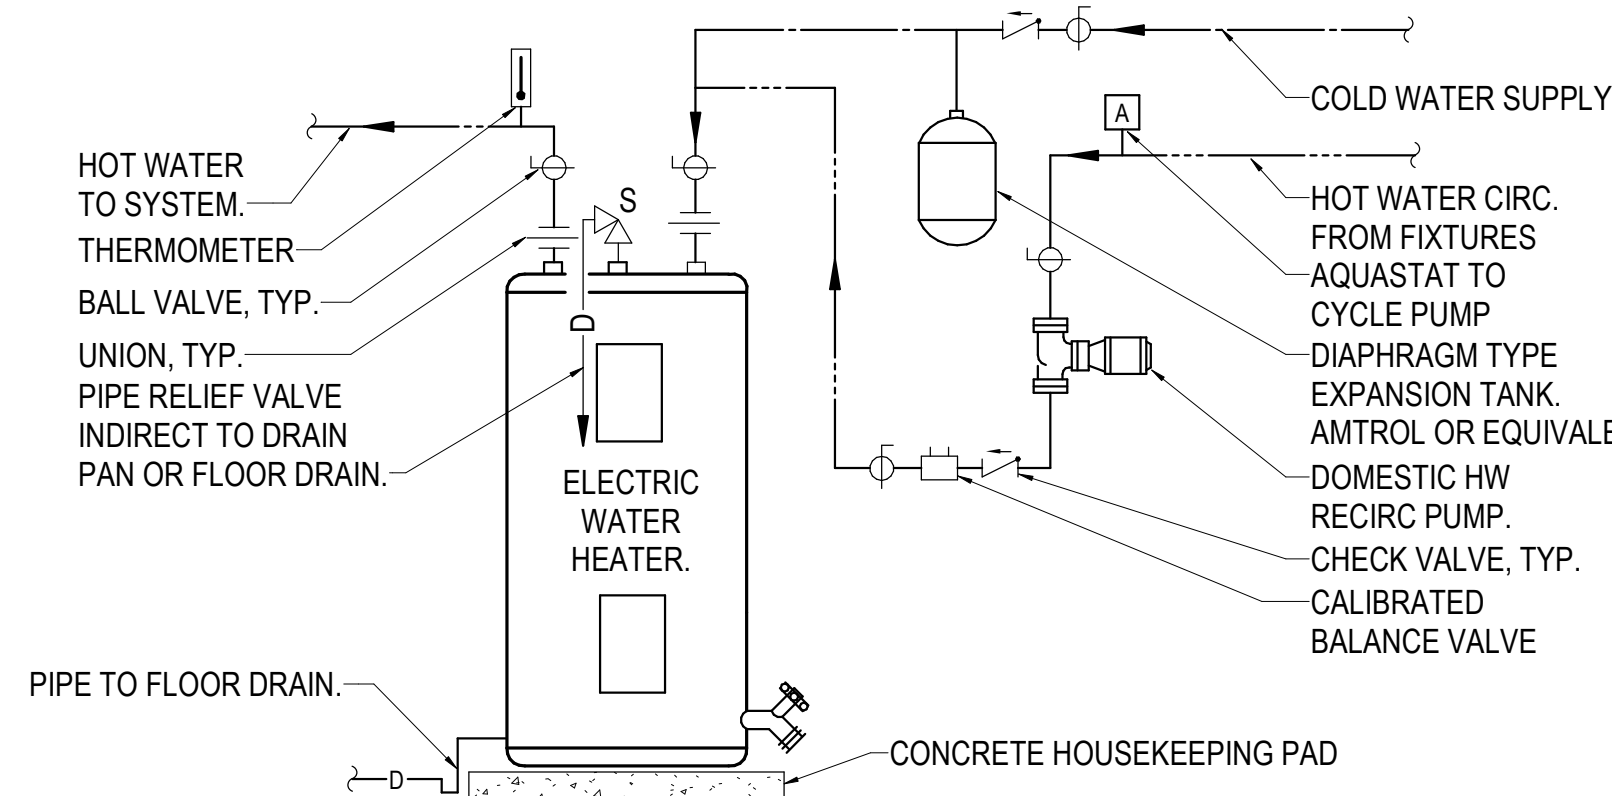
HOT WATER TO SYSTEM.

THERMOMETER

BALL VALVE, TYP.

UNION, TYP.

PIPE RELIEF VALVE INDIRECT TO DRAIN PAN OR FLOOR DRAIN.

S

ELECTRIC WATER HEATER.

PIPE TO FLOOR DRAIN.

D

A

COLD WATER SUPPLY

HOT WATER CIRC. FROM FIXTURES

AQUASTAT TO CYCLE PUMP

DIAPHRAGM TYPE EXPANSION TANK. AMTROL OR EQUIVALE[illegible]

DOMESTIC HW RECIRC PUMP.

CHECK VALVE, TYP.

CALIBRATED BALANCE VALVE

CONCRETE HOUSEKEEPING PAD